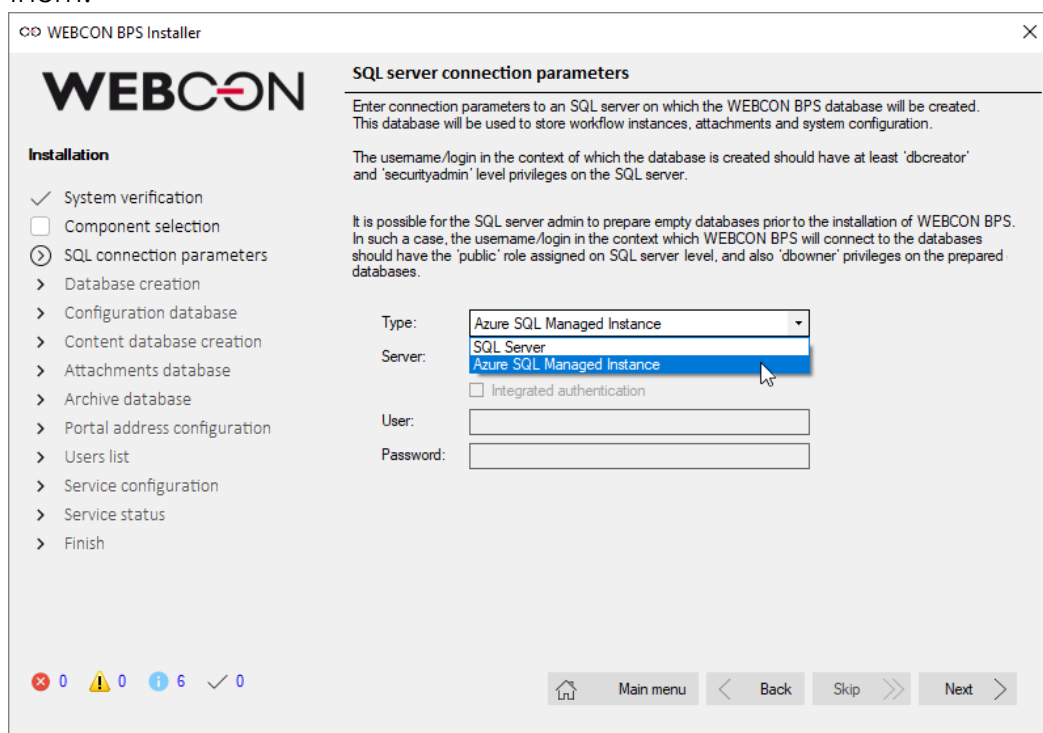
WEBCON BPS Installer

WEBCON

Installation

System verification
Component selection
SQL connection parameters
Database creation
Configuration database
Content database creation
Attachments database
Archive database
Portal address configuration
Users list
Service configuration
Service status
Finish

SQL server connection parameters

Enter connection parameters to an SQL server on which the WEBCON BPS database will be created. This database will be used to store workflow instances, attachments and system configuration.

The username/login in the context of which the database is created should have at least 'dbcreator' and 'securityadmin' level privileges on the SQL server.

It is possible for the SQL server admin to prepare empty databases prior to the installation of WEBCON BPS. In such a case, the username/login in the context which WEBCON BPS will connect to the databases should have the 'public' role assigned on SQL server level, and also 'dbowner' privileges on the prepared databases.

Type: Azure SQL Managed Instance
SQL Server
Azure SQL Managed Instance
Server:
Integrated authentication
User:
Password:

0 0 6 0

Main menu
Back
Skip
Next